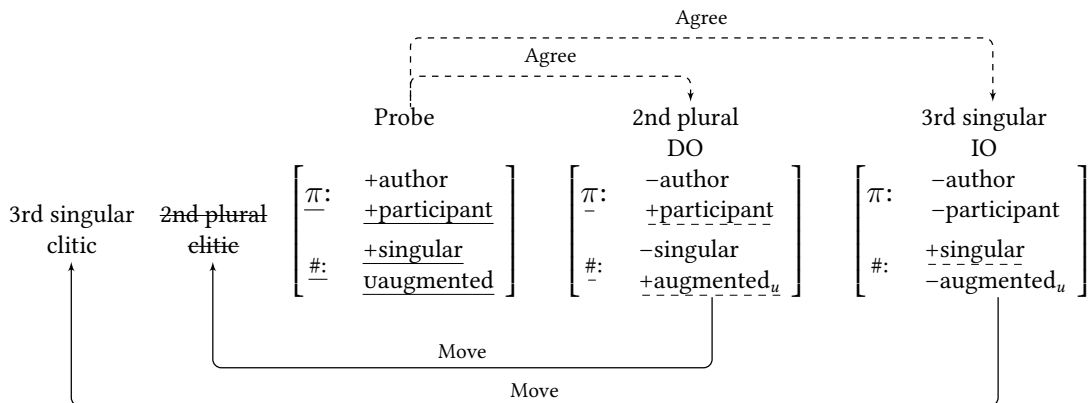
Agree

Agree

Probe

2nd plural DO

3rd singular IO

3rd singular clitic

2nd plural clitic

| | |
|---|---|
| $\pi$: | +author |
| | +participant |
| #: | +singular |
| | uaugmented |

| | |
|---|---|
| $\pi$: | −author |
| | +participant |
| #: | −singular |
| | +augmented$_u$ |

| | |
|---|---|
| $\pi$: | −author |
| | −participant |
| #: | +singular |
| | −augmented$_u$ |

Move

Move